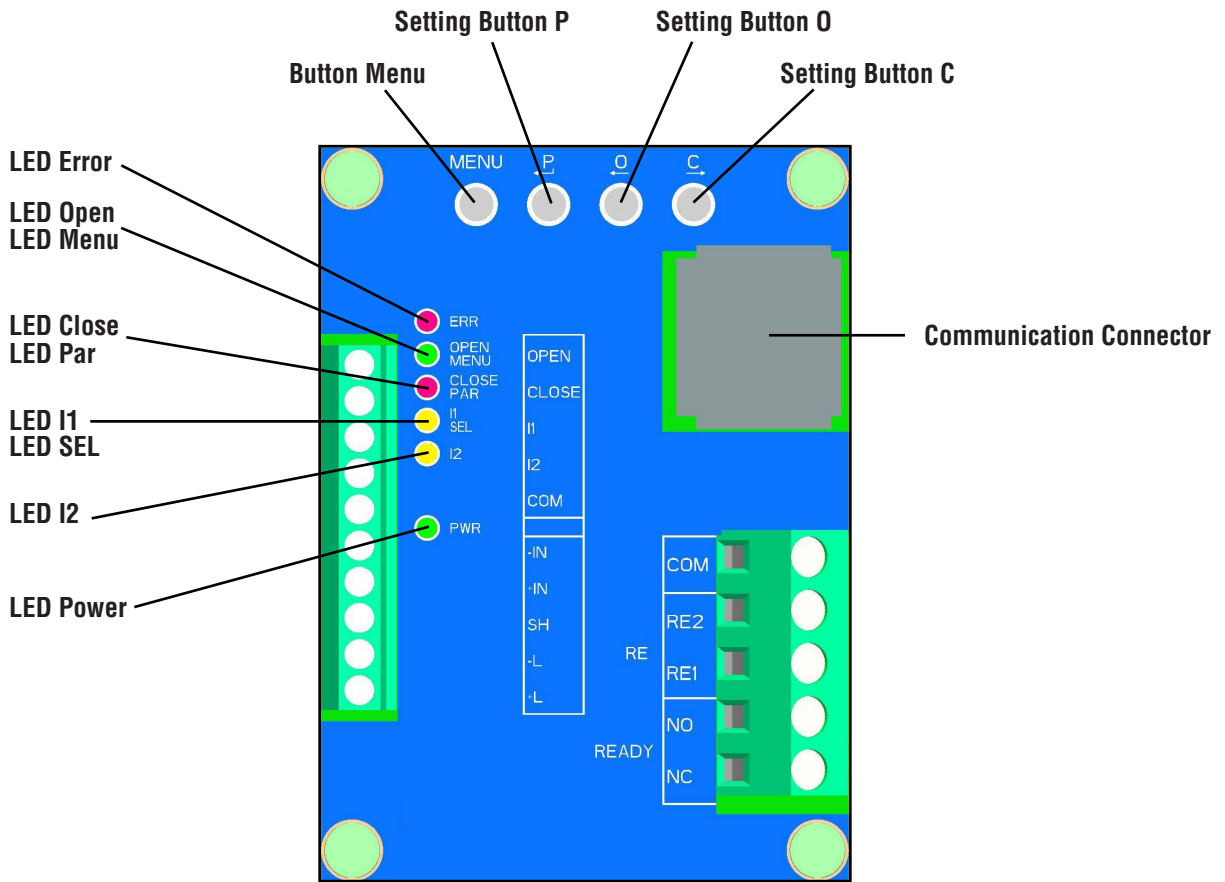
Setting Button P
Setting Button O
Button Menu
Setting Button C
LED Error
LED Open
LED Menu
LED Close
LED Par
LED I1
LED SEL
LED I2
LED Power
Communication Connector

MENU
P
O
C
ERR
OPEN
MENU
CLOSE
PAR
I1
SEL
I2
PWR

| OPEN |
| CLOSE |
| I1 |
| I2 |
| COM |
| -IN |
| +IN |
| SH |
| -L |
| +L |

RE
READY
COM
RE2
RE1
NO
NC